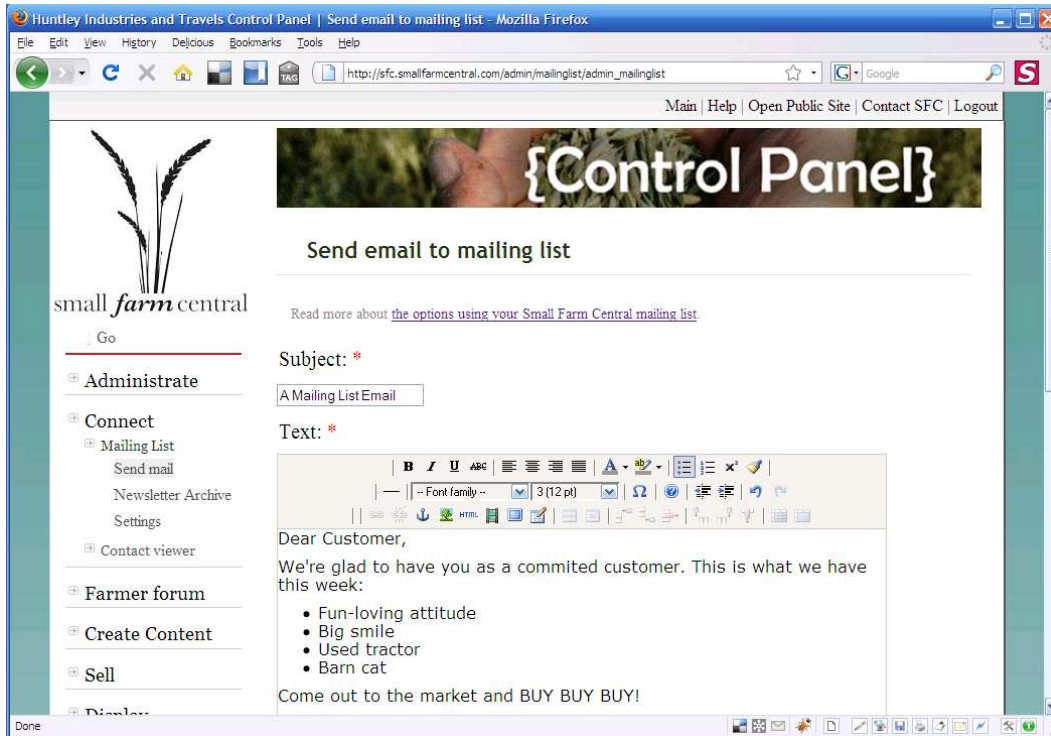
Huntley Industries and Travels Control Panel | Send email to mailing list - Mozilla Firefox

File Edit View History Delicious Bookmarks Tools Help

http://sfc.smallfarmcentral.com/admin/mailinglist/admin_mailinglist

Google

Main | Help | Open Public Site | Contact SFC | Logout

{Control Panel}

small farm central

Go

Administrate

Connect

Mailing List

Send mail

Newsletter Archive

Settings

Contact viewer

Farmer forum

Create Content

Sell

Display

Send email to mailing list

Read more about the options using your Small Farm Central mailing list.

Subject: *

A Mailing List Email

Text: *

-- Font family -- 3 (12 pt)

Dear Customer,

We're glad to have you as a commited customer. This is what we have this week:

- Fun-loving attitude
- Big smile
- Used tractor
- Barn cat

Come out to the market and BUY BUY BUY!

Done